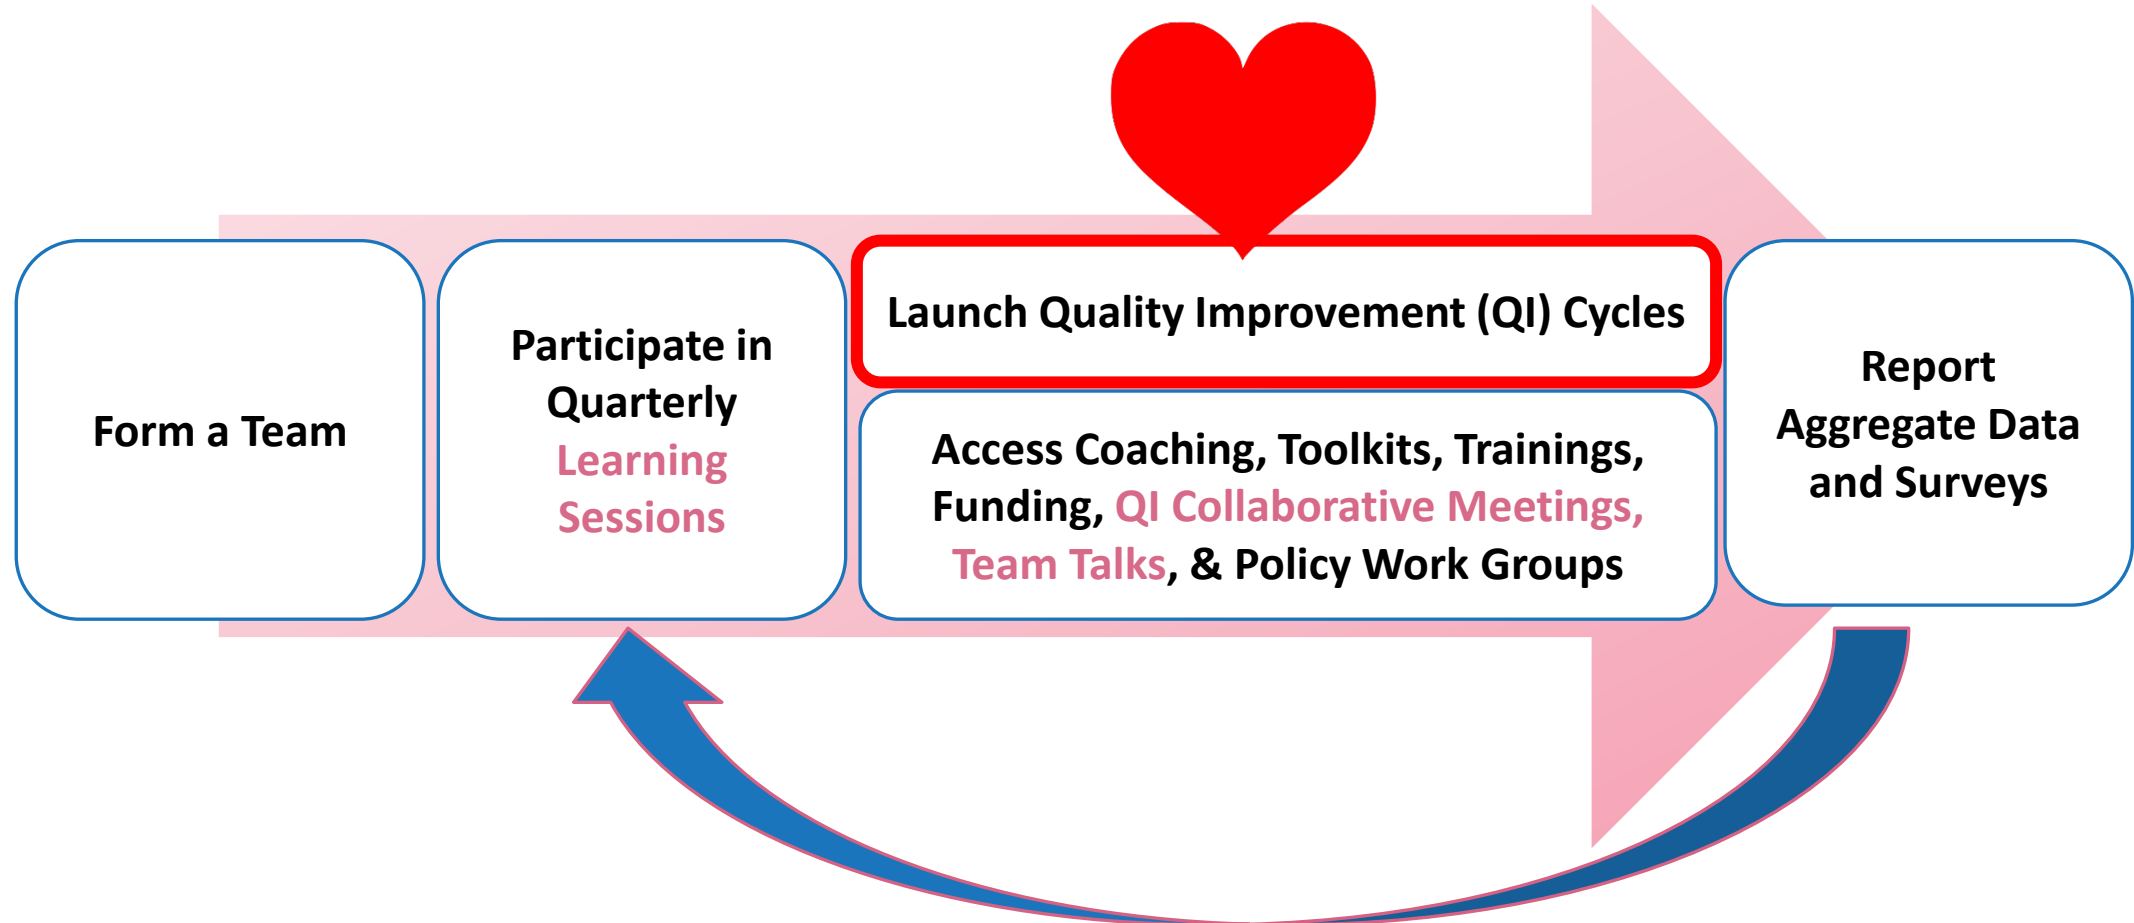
Form a Team

Participate in Quarterly Learning Sessions

Launch Quality Improvement (QI) Cycles

Access Coaching, Toolkits, Trainings, Funding, QI Collaborative Meetings, Team Talks, & Policy Work Groups

Report Aggregate Data and Surveys